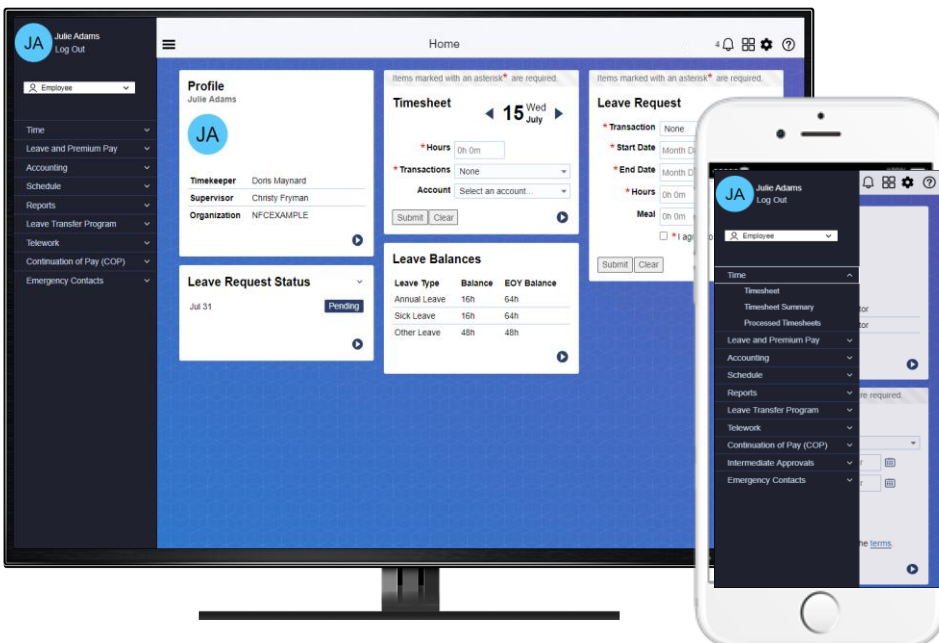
JA Julie Adams
Log Out

Employee

Time
Leave and Premium Pay
Accounting
Schedule
Reports
Leave Transfer Program
Telework
Continuation of Pay (COP)
Emergency Contacts

Home

4

Profile
Julie Adams
JA
| Timekeeper | Doris Maynard |
|---|---|
| Supervisor | Christy Fryman |
| Organization | NFCEXAMPLE |

Leave Request Status
Jul 31 Pending

Items marked with an asterisk* are required.
Timesheet
15 Wed July
*Hours 0h 0m
*Transactions None
Account Select an account...
Submit Clear

Leave Balances
| Leave Type | Balance | EOY Balance |
|---|---|---|
| Annual Leave | 16h | 64h |
| Sick Leave | 16h | 64h |
| Other Leave | 48h | 48h |

Items marked with an asterisk* are required.
Leave Request
*Transaction None
*Start Date Month D
*End Date Month D
*Hours 0h 0m
Meal 0h 0m
*I ag
Submit Clear

JA Julie Adams
Log Out
Employee
Time
Timesheet
Timesheet Summary
Processed Timesheets
Leave and Premium Pay
Accounting
Schedule
Reports
Leave Transfer Program
Telework
Continuation of Pay (COP)
Intermediate Approvals
Emergency Contacts
tor
tor
re required.
r
r
he terms